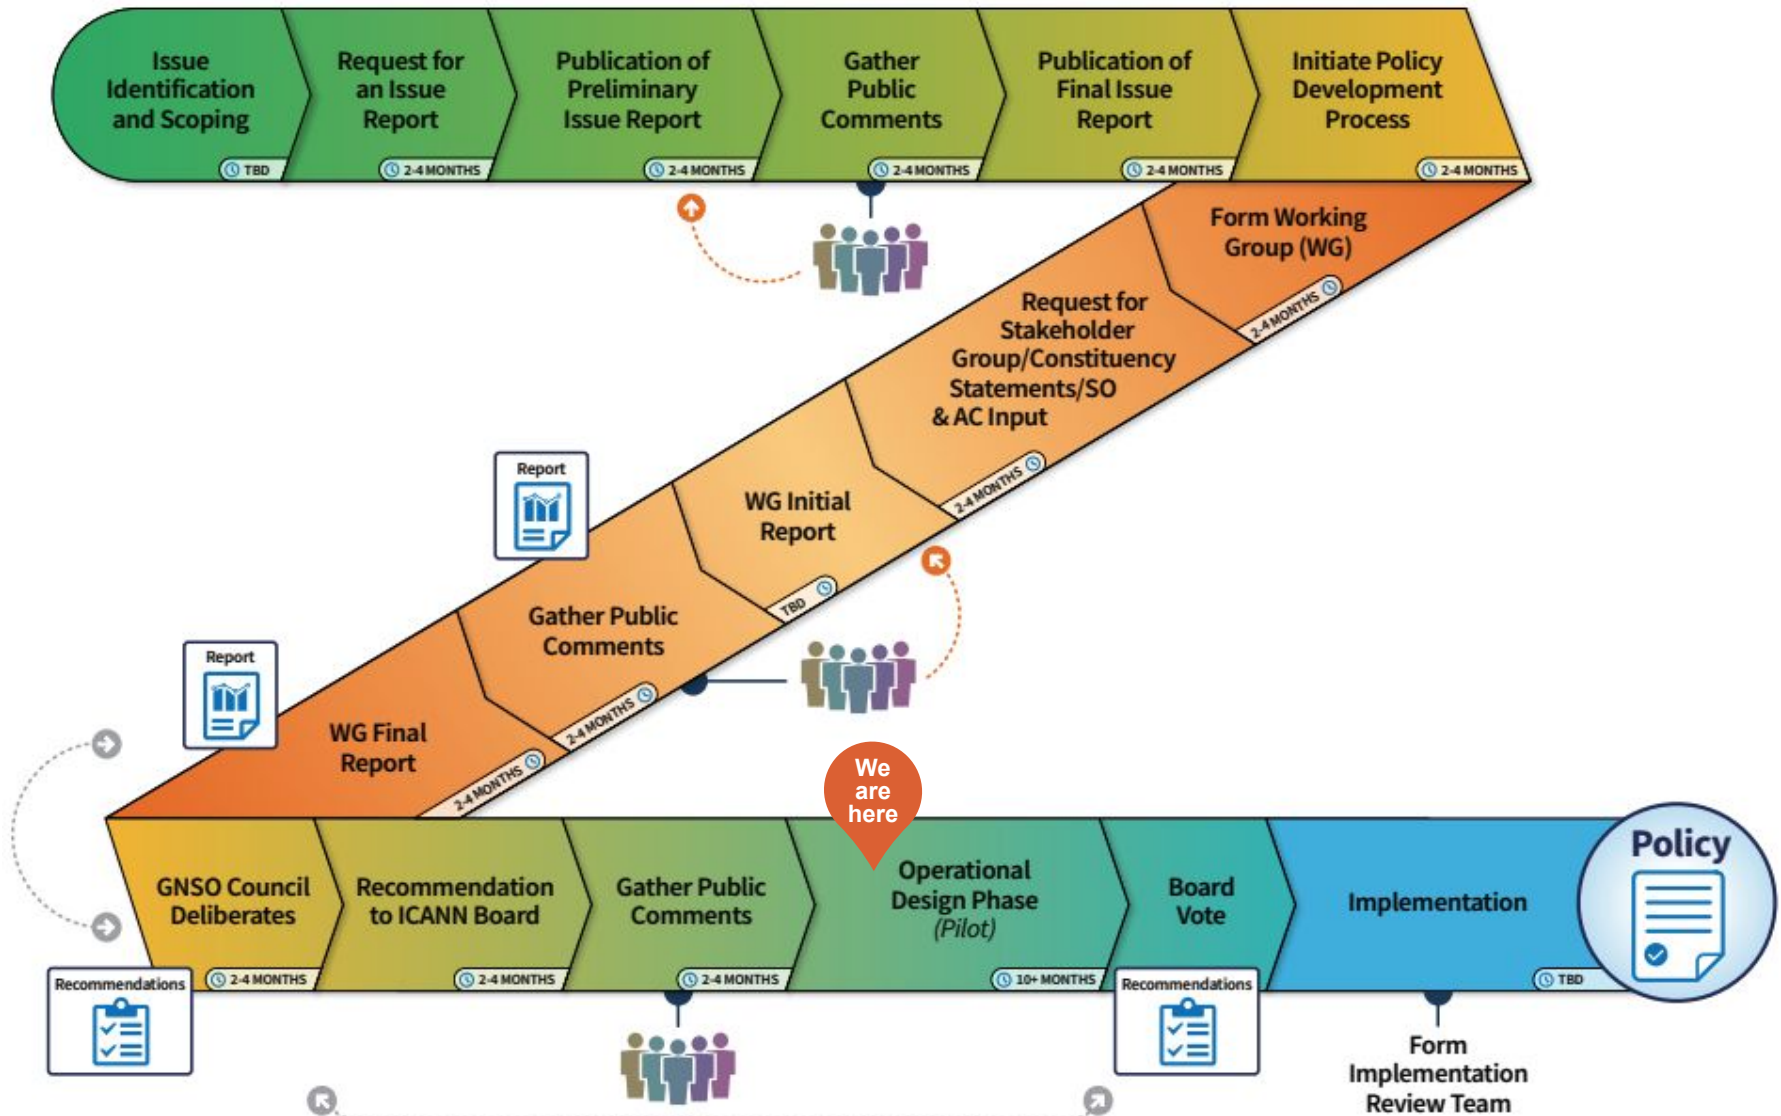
Issue Identification and Scoping
TBD

Request for an Issue Report
2-4 MONTHS

Publication of Preliminary Issue Report
2-4 MONTHS

Gather Public Comments
2-4 MONTHS

Publication of Final Issue Report
2-4 MONTHS

Initiate Policy Development Process
2-4 MONTHS

Form Working Group (WG)
2-4 MONTHS

Request for Stakeholder Group/Constituency Statements/SO & AC Input
2-4 MONTHS

WG Initial Report
TBD

Report

Gather Public Comments
2-4 MONTHS

Report

WG Final Report
2-4 MONTHS

We are here

GNSO Council Deliberates
2-4 MONTHS

Recommendation to ICANN Board
2-4 MONTHS

Gather Public Comments
2-4 MONTHS

Operational Design Phase
(Pilot)
10+ MONTHS

Board Vote

Implementation
TBD

Policy

Recommendations

Recommendations

Form Implementation Review Team